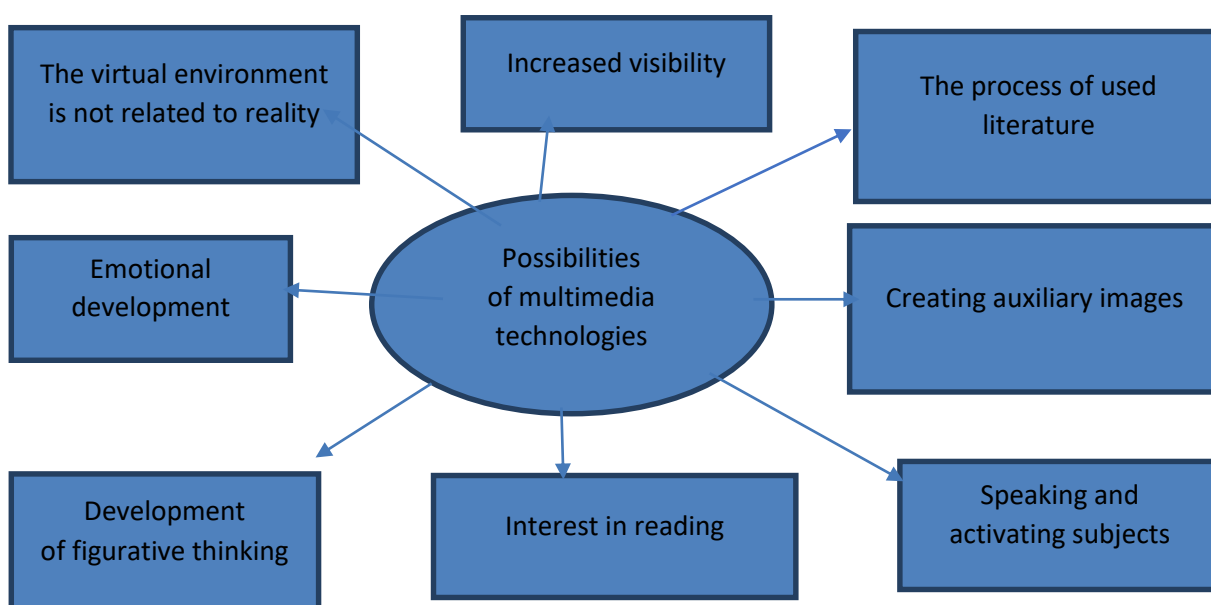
The virtual environment is not related to reality

Increased visibility

The process of used literature

Emotional development

Possibilities of multimedia technologies

Creating auxiliary images

Development of figurative thinking

Interest in reading

Speaking and activating subjects